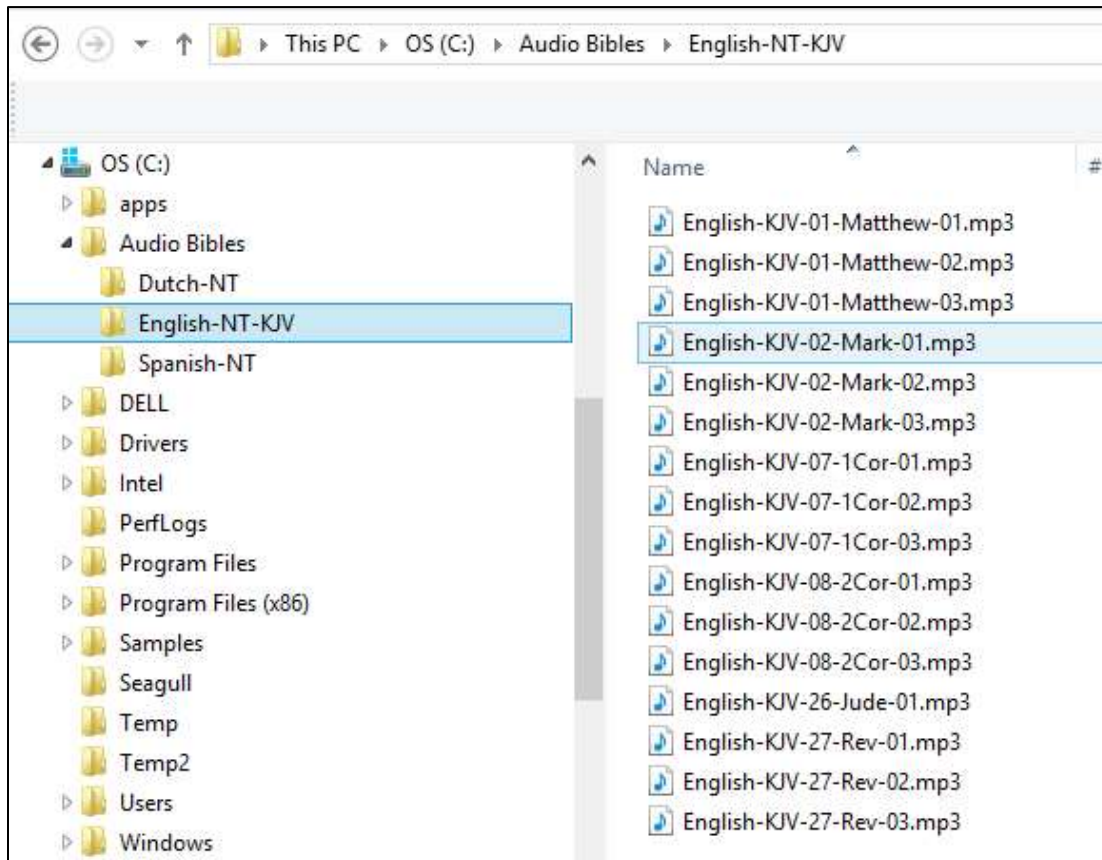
This PC ▸ OS (C:) ▸ Audio Bibles ▸ English-NT-KJV

OS (C:)
apps
Audio Bibles
Dutch-NT
English-NT-KJV
Spanish-NT
DELL
Drivers
Intel
PerfLogs
Program Files
Program Files (x86)
Samples
Seagull
Temp
Temp2
Users
Windows

Name
#

English-KJV-01-Matthew-01.mp3
English-KJV-01-Matthew-02.mp3
English-KJV-01-Matthew-03.mp3
English-KJV-02-Mark-01.mp3
English-KJV-02-Mark-02.mp3
English-KJV-02-Mark-03.mp3
English-KJV-07-1Cor-01.mp3
English-KJV-07-1Cor-02.mp3
English-KJV-07-1Cor-03.mp3
English-KJV-08-2Cor-01.mp3
English-KJV-08-2Cor-02.mp3
English-KJV-08-2Cor-03.mp3
English-KJV-26-Jude-01.mp3
English-KJV-27-Rev-01.mp3
English-KJV-27-Rev-02.mp3
English-KJV-27-Rev-03.mp3